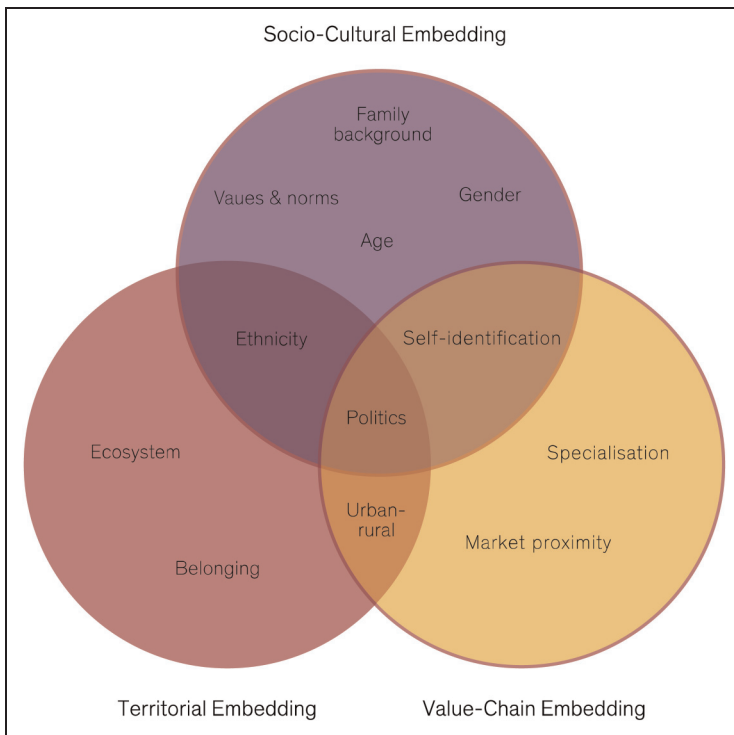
Socio-Cultural Embedding

Family background

Vaues & norms

Gender

Age

Ethnicity

Self-identification

Politics

Ecosystem

Specialisation

Urban-rural

Market proximity

Belonging

Territorial Embedding

Value-Chain Embedding